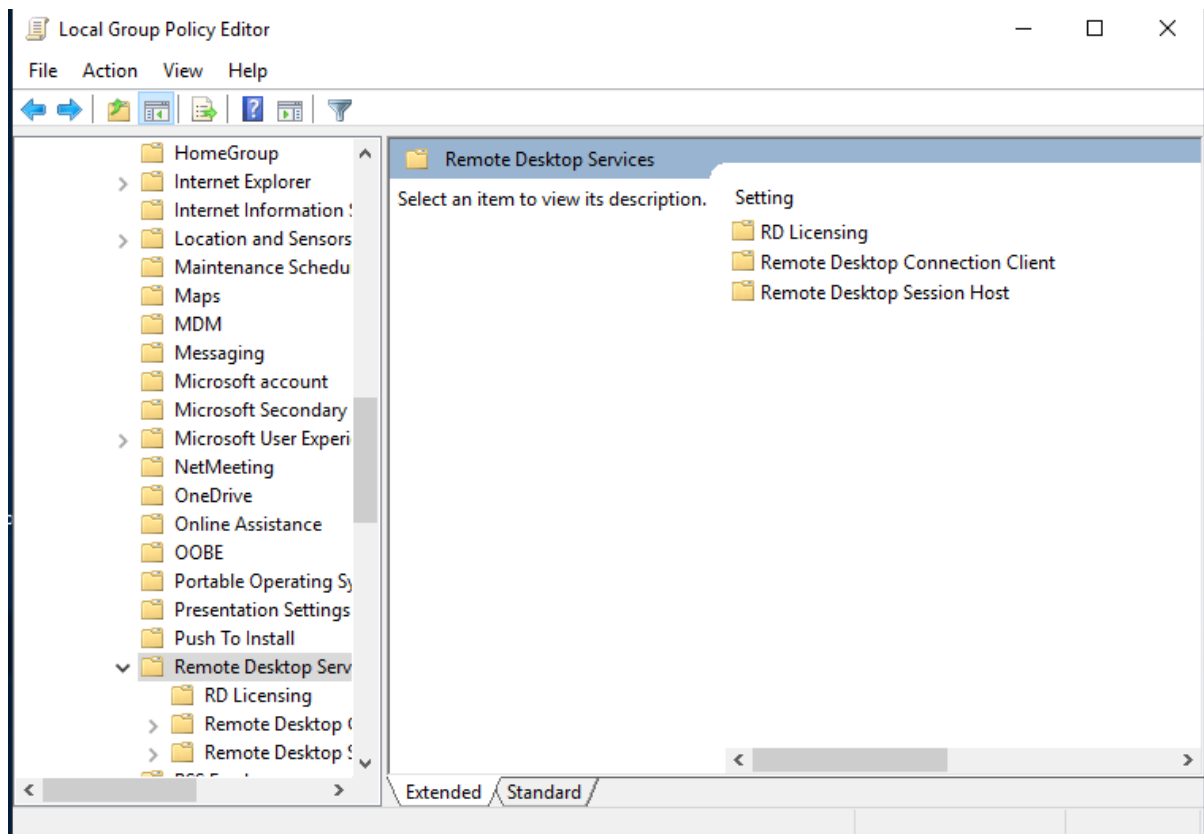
Local Group Policy Editor

File Action View Help

HomeGroup
Internet Explorer
Internet Information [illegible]
Location and Sensors
Maintenance Schedu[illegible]
Maps
MDM
Messaging
Microsoft account
Microsoft Secondary
Microsoft User Experi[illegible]
NetMeeting
OneDrive
Online Assistance
OOBE
Portable Operating Sy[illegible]
Presentation Settings
Push To Install
Remote Desktop Serv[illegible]
RD Licensing
Remote Desktop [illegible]
Remote Desktop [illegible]

Remote Desktop Services

Select an item to view its description.

Setting
RD Licensing
Remote Desktop Connection Client
Remote Desktop Session Host

Extended
Standard